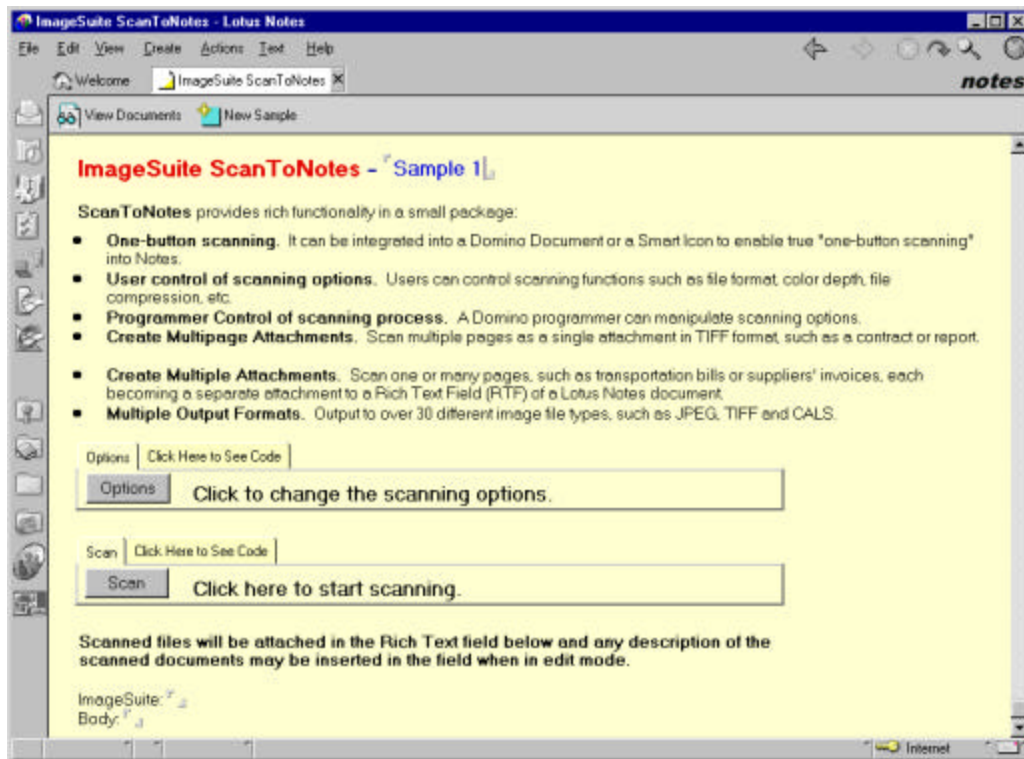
ImageSuite ScanToNotes - Lotus Notes

File Edit View Create Actions Text Help

notes

Welcome ImageSuite ScanToNotes

View Documents New Sample

ImageSuite ScanToNotes - Sample 1

ScanToNotes provides rich functionality in a small package:

- **One-button scanning.** It can be integrated into a Domino Document or a Smart Icon to enable true "one-button scanning" into Notes.
- **User control of scanning options.** Users can control scanning functions such as file format, color depth, file compression, etc.
- **Programmer Control of scanning process.** A Domino programmer can manipulate scanning options.
- **Create Multipage Attachments.** Scan multiple pages as a single attachment in TIFF format, such as a contract or report.
- **Create Multiple Attachments.** Scan one or many pages, such as transportation bills or suppliers' invoices, each becoming a separate attachment to a Rich Text Field (RTF) of a Lotus Notes document.
- **Multiple Output Formats.** Output to over 30 different image file types, such as JPEG, TIFF and CALS.

Options Click Here to See Code

Options Click to change the scanning options.

Scan Click Here to See Code

Scan Click here to start scanning.

**Scanned files will be attached in the Rich Text field below and any description of the scanned documents may be inserted in the field when in edit mode.**

ImageSuite:
Body:

Internet